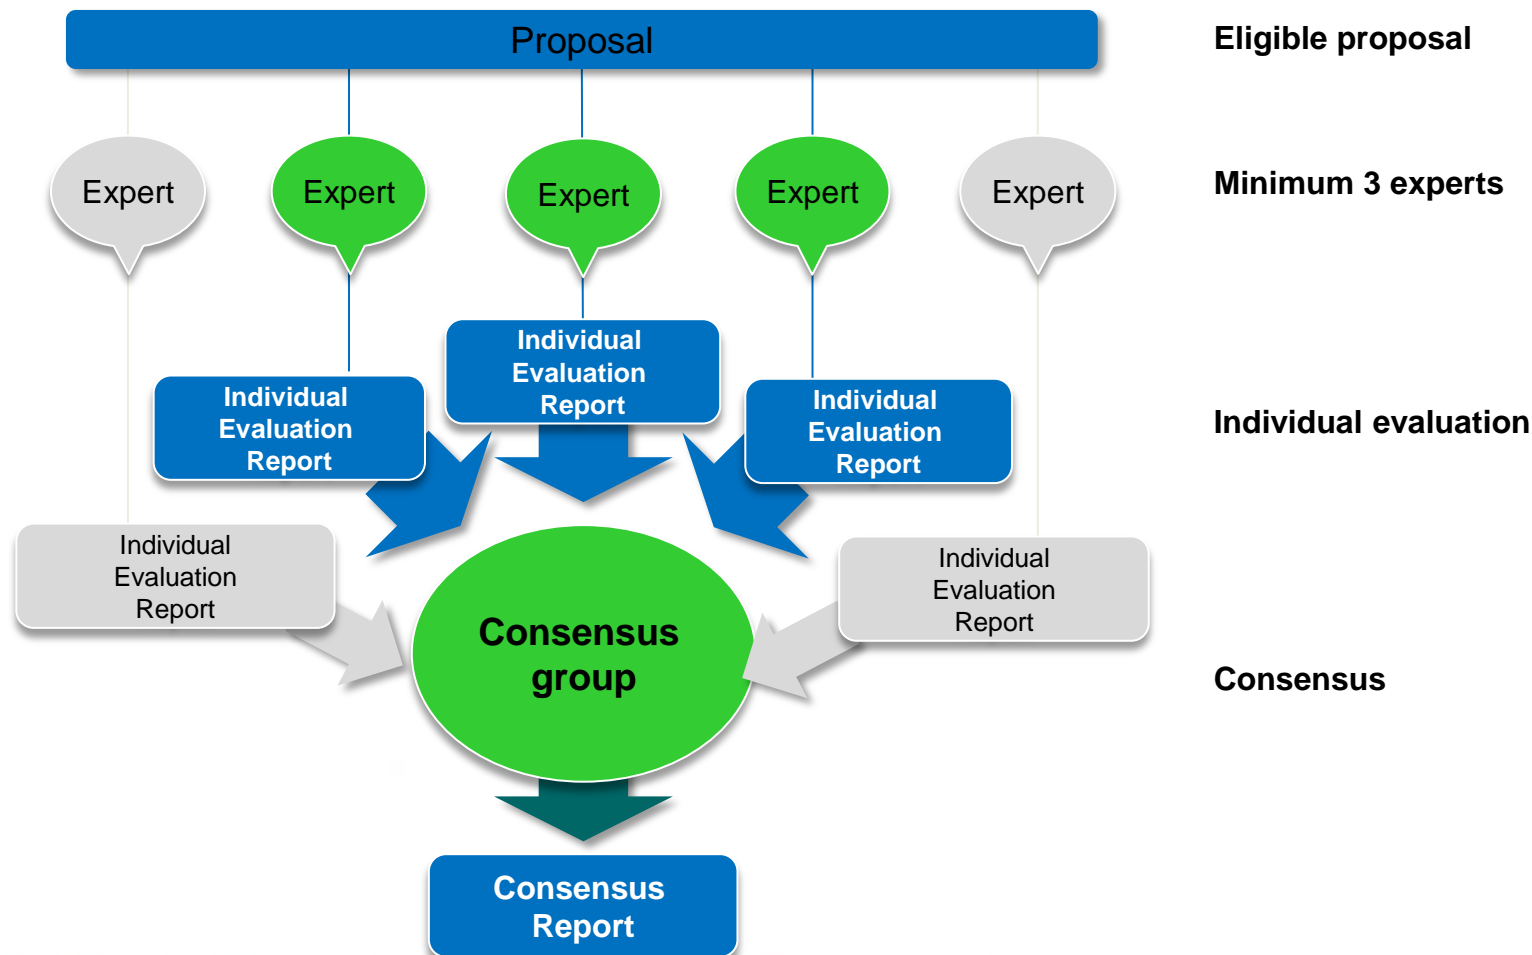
Proposal

Eligible proposal

Expert

Expert

Expert

Expert

Expert

Minimum 3 experts

Individual Evaluation Report

Individual Evaluation Report

Individual Evaluation Report

Individual evaluation

Individual Evaluation Report

Individual Evaluation Report

Consensus group

Consensus

Consensus Report